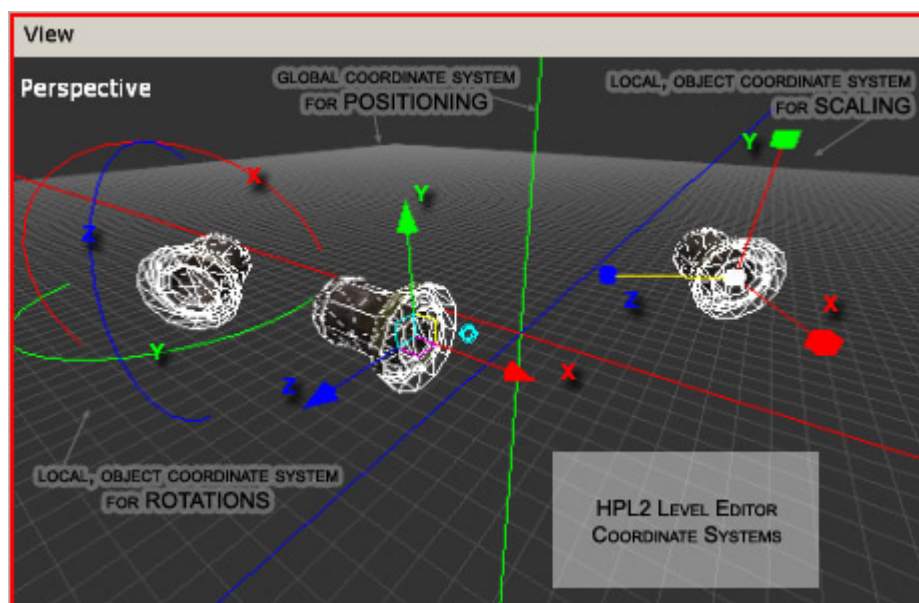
View

Perspective

GLOBAL COORDINATE SYSTEM FOR POSITIONING

LOCAL, OBJECT COORDINATE SYSTEM FOR SCALING

X

Z

Y

Y

Z

X

Y

Z

X

LOCAL, OBJECT COORDINATE SYSTEM FOR ROTATIONS

HPL2 LEVEL EDITOR COORDINATE SYSTEMS